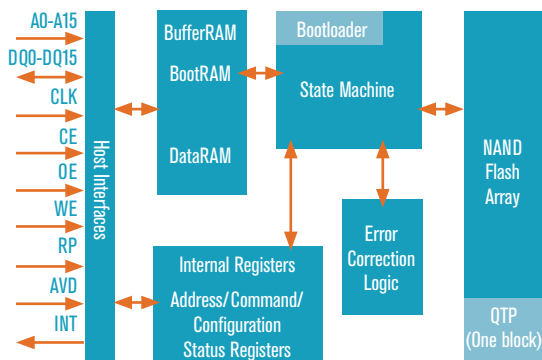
A0-A15
DQ0-DQ15
CLK
CE
OE
WE
RP
AVD
INT

Host Interfaces

BufferRAM
BootRAM
DataRAM

Bootloader
State Machine

Internal Registers
Address/Command/ Configuration Status Registers

Error Correction Logic

NAND Flash Array

QTP (One block)